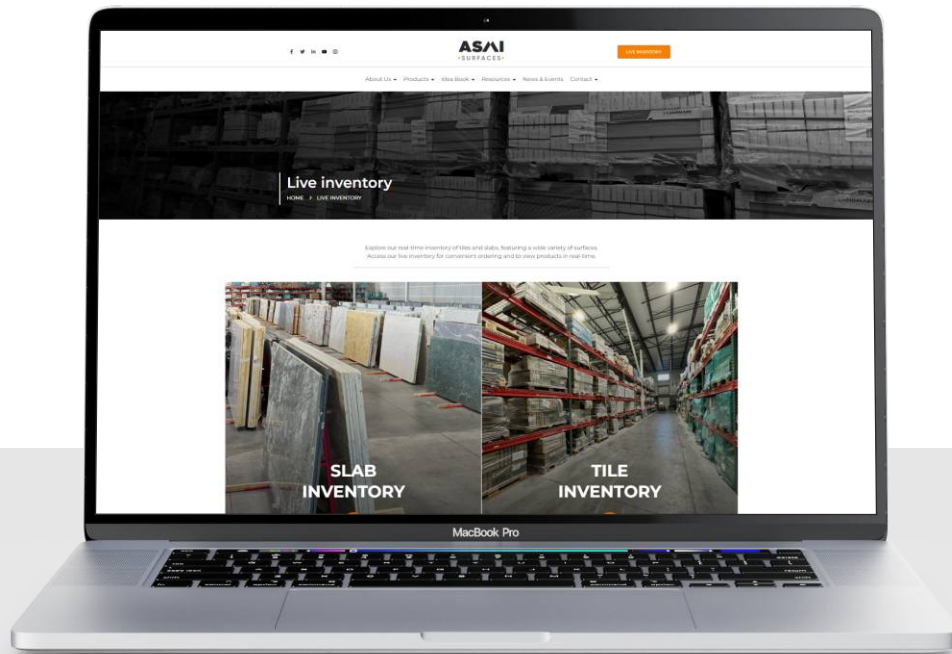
ASMI
-SURFACES-

LIVE INVENTORY

About Us Products Idea Book Resources News & Events Contact

Live inventory

HOME > LIVE INVENTORY

Explore our real-time inventory of tiles and slabs, featuring a wide variety of surfaces. Access our live inventory for convenient ordering and to view products in real-time.

SLAB INVENTORY

TILE INVENTORY

MacBook Pro